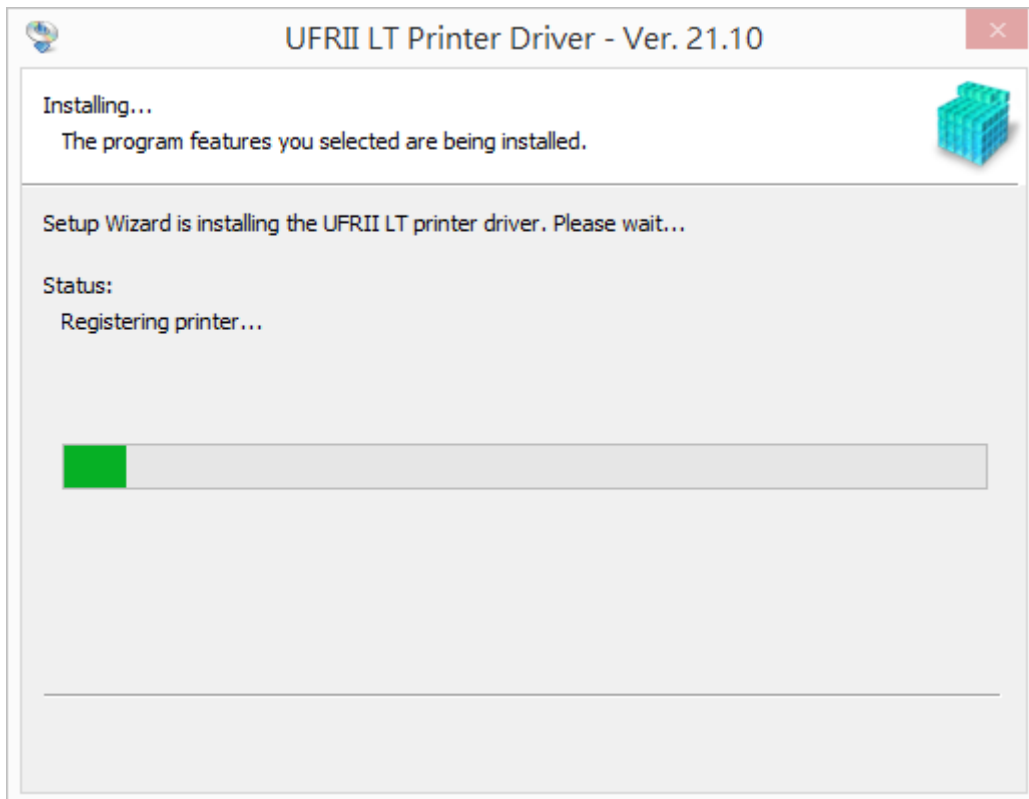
UFRII LT Printer Driver - Ver. 21.10

Installing...

The program features you selected are being installed.

Setup Wizard is installing the UFRII LT printer driver. Please wait...

Status:

Registering printer...